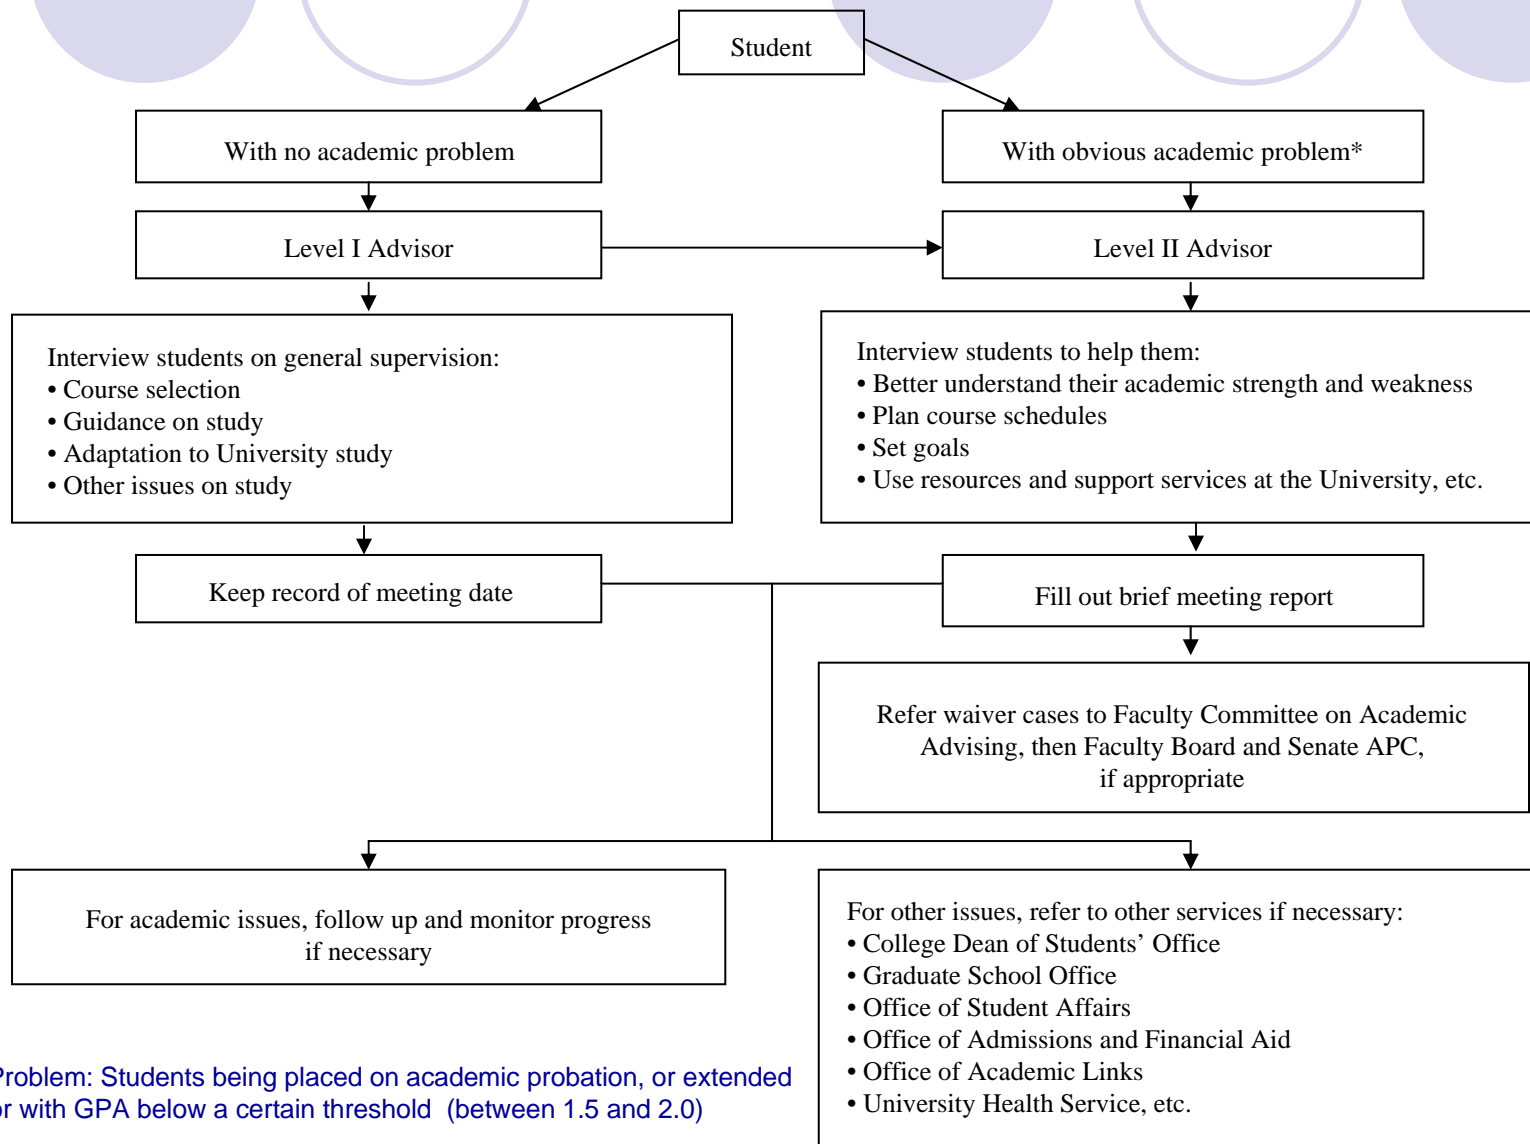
Student

With no academic problem

With obvious academic problem*

Level I Advisor

Level II Advisor

Interview students on general supervision:
• Course selection
• Guidance on study
• Adaptation to University study
• Other issues on study

Interview students to help them:
• Better understand their academic strength and weakness
• Plan course schedules
• Set goals
• Use resources and support services at the University, etc.

Keep record of meeting date

Fill out brief meeting report

Refer waiver cases to Faculty Committee on Academic Advising, then Faculty Board and Senate APC, if appropriate

For academic issues, follow up and monitor progress if necessary

For other issues, refer to other services if necessary:
• College Dean of Students' Office
• Graduate School Office
• Office of Student Affairs
• Office of Admissions and Financial Aid
• Office of Academic Links
• University Health Service, etc.

Problem: Students being placed on academic probation, or extended r with GPA below a certain threshold (between 1.5 and 2.0)